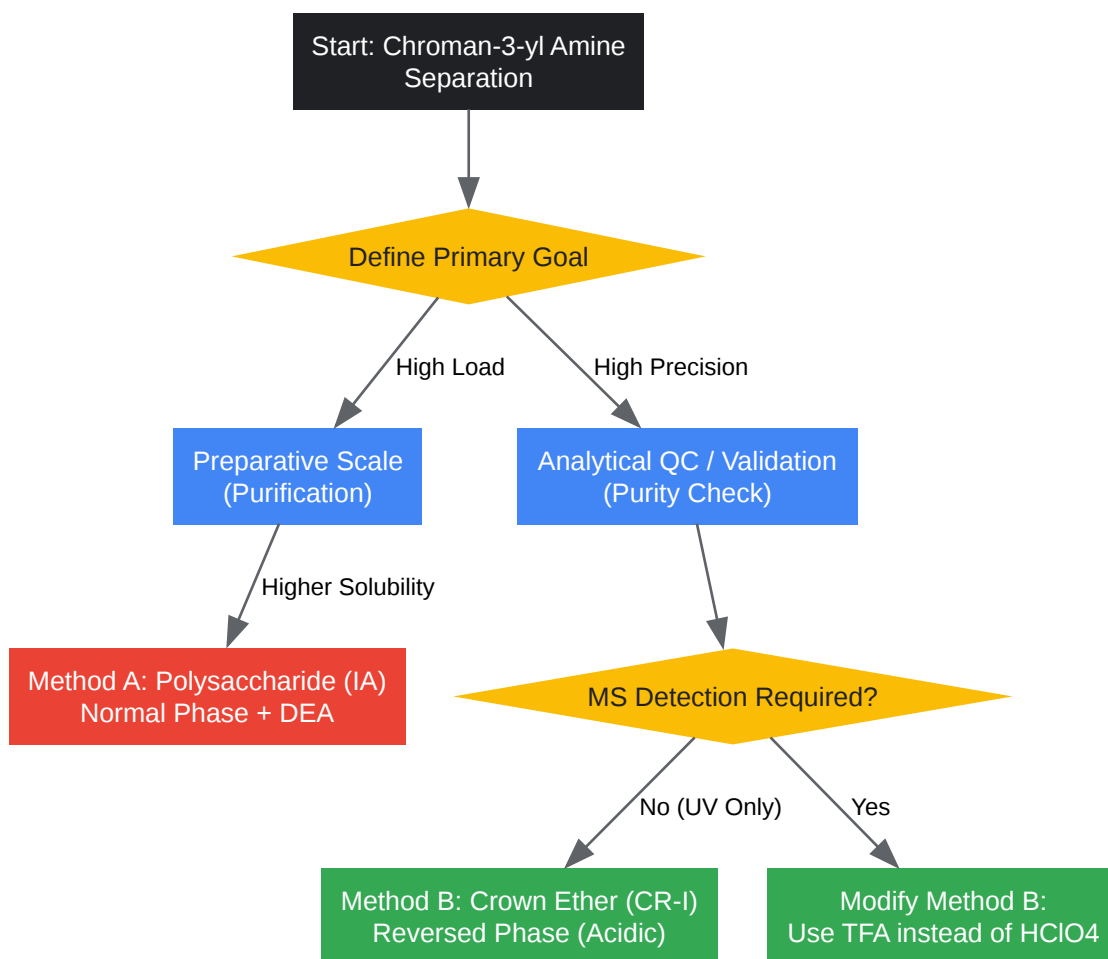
Start: Chroman-3-yl Amine Separation

Define Primary Goal

High Load

High Precision

Preparative Scale (Purification)

Analytical QC / Validation (Purity Check)

Higher Solubility

Method A: Polysaccharide (IA) Normal Phase + DEA

MS Detection Required?

No (UV Only)

Yes

Method B: Crown Ether (CR-I) Reversed Phase (Acidic)

Modify Method B: Use TFA instead of HClO4